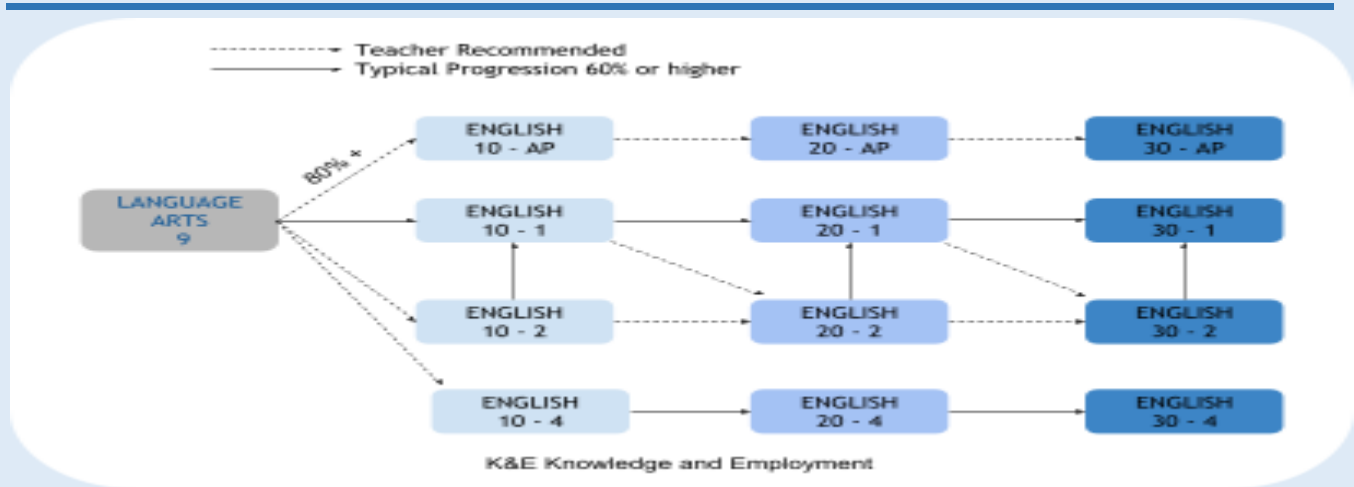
Teacher Recommended
Typical Progression 60% or higher

LANGUAGE ARTS 9

80% +

ENGLISH 10 - AP

ENGLISH 20 - AP

ENGLISH 30 - AP

ENGLISH 10 - 1

ENGLISH 20 - 1

ENGLISH 30 - 1

ENGLISH 10 - 2

ENGLISH 20 - 2

ENGLISH 30 - 2

ENGLISH 10 - 4

ENGLISH 20 - 4

ENGLISH 30 - 4

K&E Knowledge and Employment